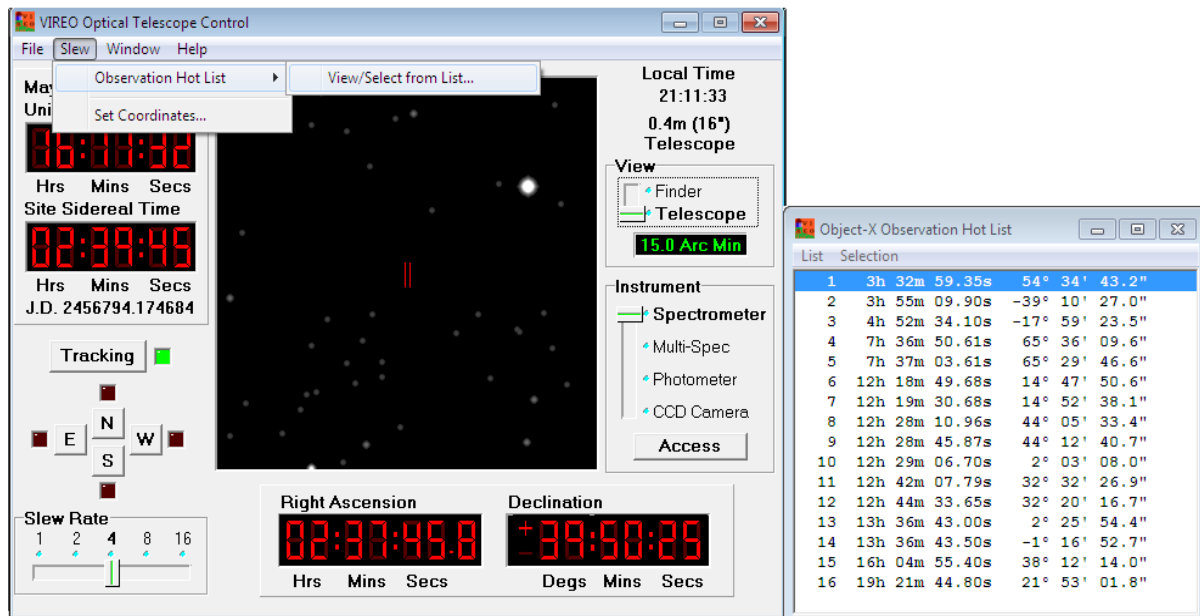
VIREO Optical Telescope Control

File Slew Window Help

Observation Hot List
View/Select from List...
Set Coordinates...

May
Uni
06:11:32
Hrs Mins Secs
Site Sidereal Time
02:39:45
Hrs Mins Secs
J.D. 2456794.174684

Local Time
21:11:33
0.4m (16")
Telescope

View
Finder
Telescope
15.0 Arc Min

Instrument
Spectrometer
Multi-Spec
Photometer
CCD Camera
Access

Tracking

N
E W
S

Slew Rate
1 2 4 8 16

Right Ascension
02:37:45.8
Hrs Mins Secs

Declination
+39:50:25
Degs Mins Secs

Object-X Observation Hot List

List Selection

| | | |
|---|---|---|
| 1 | 3h 32m 59.35s | 54° 34' 43.2" |
| 2 | 3h 55m 09.90s | -39° 10' 27.0" |
| 3 | 4h 52m 34.10s | -17° 59' 23.5" |
| 4 | 7h 36m 50.61s | 65° 36' 09.6" |
| 5 | 7h 37m 03.61s | 65° 29' 46.6" |
| 6 | 12h 18m 49.68s | 14° 47' 50.6" |
| 7 | 12h 19m 30.68s | 14° 52' 38.1" |
| 8 | 12h 28m 10.96s | 44° 05' 33.4" |
| 9 | 12h 28m 45.87s | 44° 12' 40.7" |
| 10 | 12h 29m 06.70s | 2° 03' 08.0" |
| 11 | 12h 42m 07.79s | 32° 32' 26.9" |
| 12 | 12h 44m 33.65s | 32° 20' 16.7" |
| 13 | 13h 36m 43.00s | 2° 25' 54.4" |
| 14 | 13h 36m 43.50s | -1° 16' 52.7" |
| 15 | 16h 04m 55.40s | 38° 12' 14.0" |
| 16 | 19h 21m 44.80s | 21° 53' 01.8" |